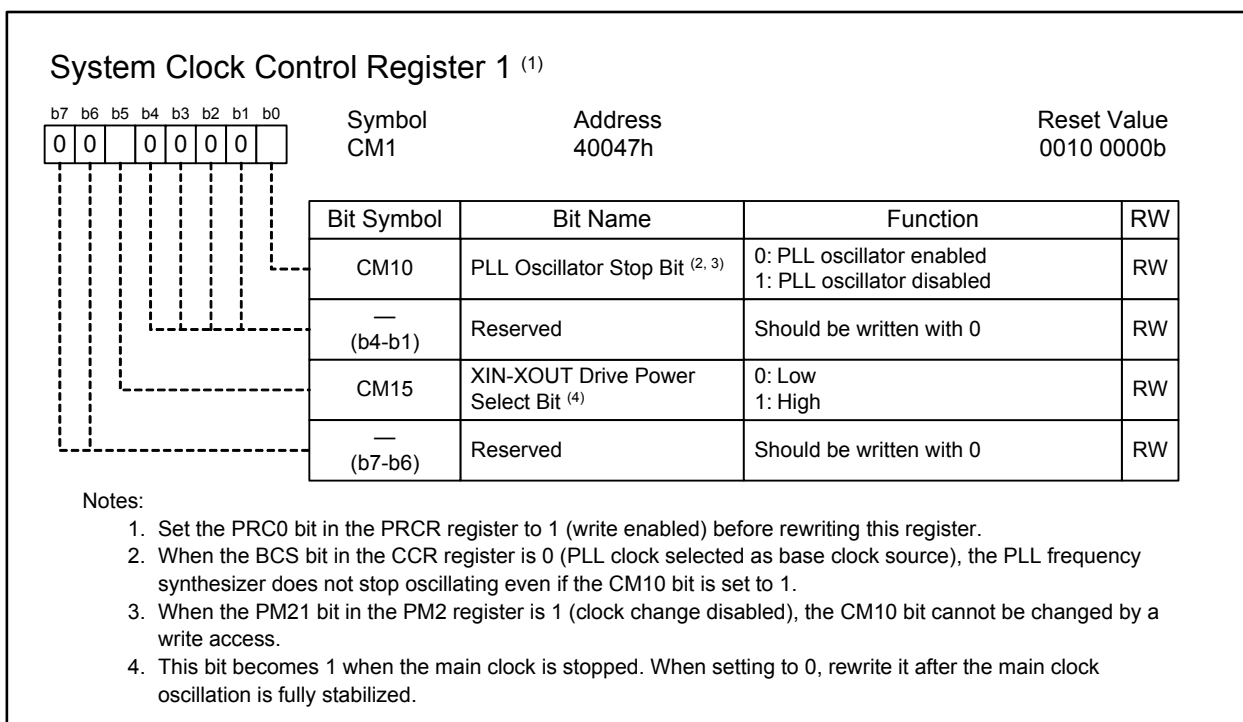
System Clock Control Register 1 $^{(1)}$

| b7 | b6 | b5 | b4 | b3 | b2 | b1 | b0 |
|---|---|---|---|---|---|---|---|
| 0 | 0 | | 0 | 0 | 0 | 0 | |

Symbol
CM1

Address
40047h

Reset Value
0010 0000b

| Bit Symbol | Bit Name | Function | RW |
|---|---|---|---|
| CM10 | PLL Oscillator Stop Bit $^{(2, 3)}$ | 0: PLL oscillator enabled<br>1: PLL oscillator disabled | RW |
| —<br>(b4-b1) | Reserved | Should be written with 0 | RW |
| CM15 | XIN-XOUT Drive Power Select Bit $^{(4)}$ | 0: Low<br>1: High | RW |
| —<br>(b7-b6) | Reserved | Should be written with 0 | RW |

Notes:
1. Set the PRC0 bit in the PRCR register to 1 (write enabled) before rewriting this register.
2. When the BCS bit in the CCR register is 0 (PLL clock selected as base clock source), the PLL frequency synthesizer does not stop oscillating even if the CM10 bit is set to 1.
3. When the PM21 bit in the PM2 register is 1 (clock change disabled), the CM10 bit cannot be changed by a write access.
4. This bit becomes 1 when the main clock is stopped. When setting to 0, rewrite it after the main clock oscillation is fully stabilized.